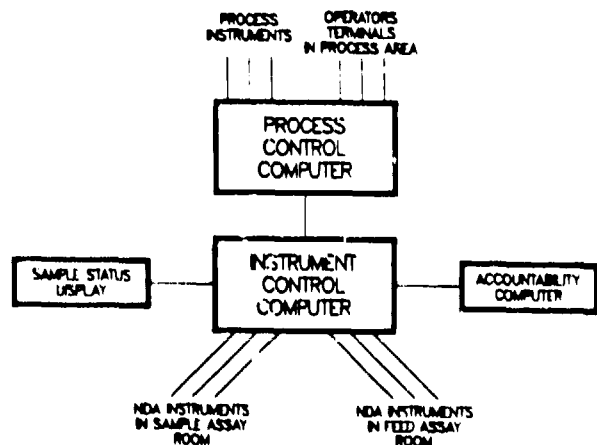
PROCESS INSTRUMENTS

OPERATORS TERMINALS IN PROCESS AREA

PROCESS CONTROL COMPUTER

SAMPLE STATUS USPLAY

INSTRUMENT CONTROL COMPUTER

ACCOUNTABILITY COMPUTER

NDA INSTRUMENTS IN SAMPLE ASSAY ROOM

NDA INSTRUMENTS IN FEED ASSAY ROOM